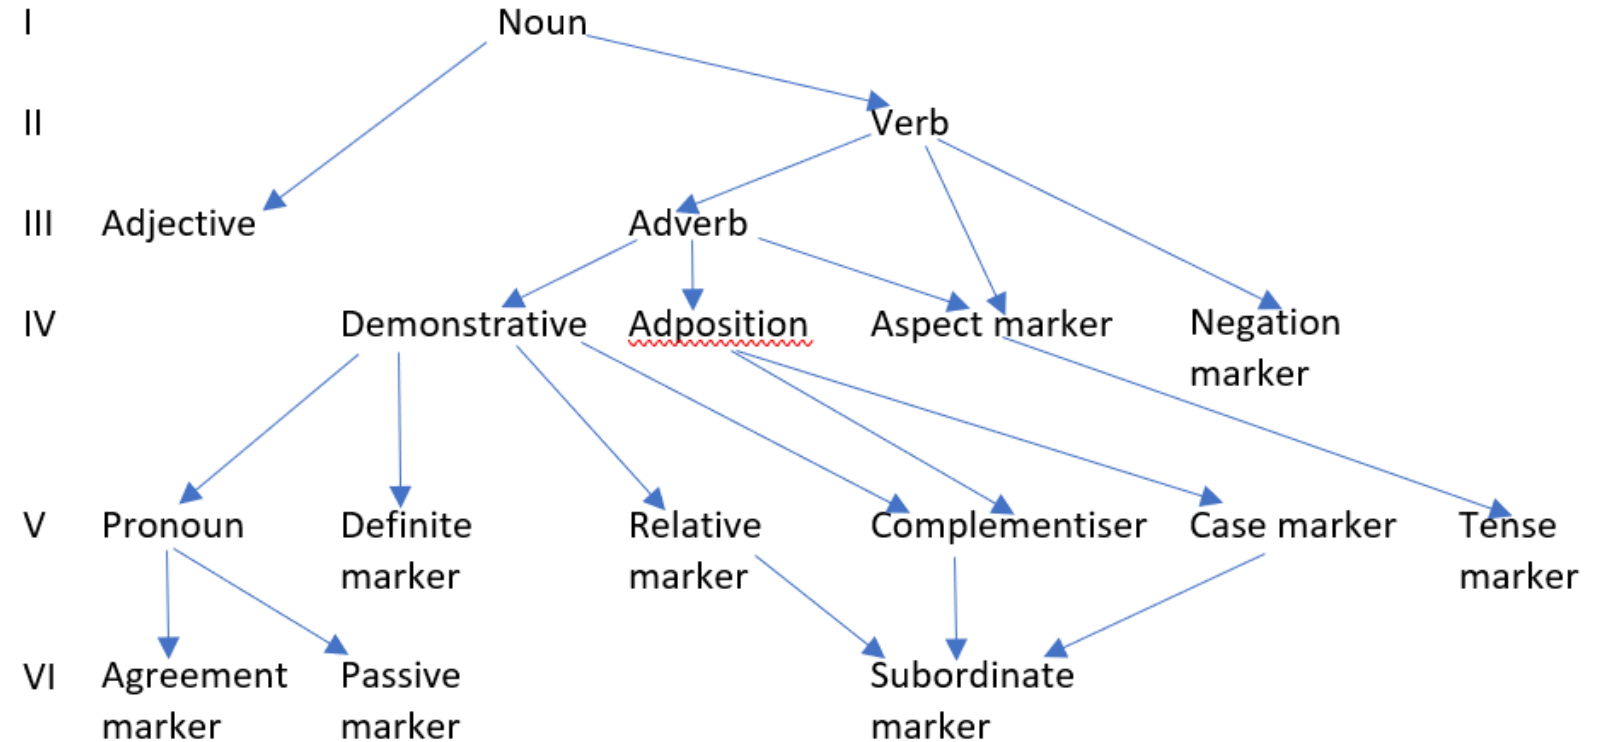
I Noun

II Verb

III Adjective Adverb

IV Demonstrative Adposition Aspect marker Negation marker

V Pronoun Definite marker Relative marker Complementiser Case marker Tense marker

VI Agreement marker Passive marker Subordinate marker